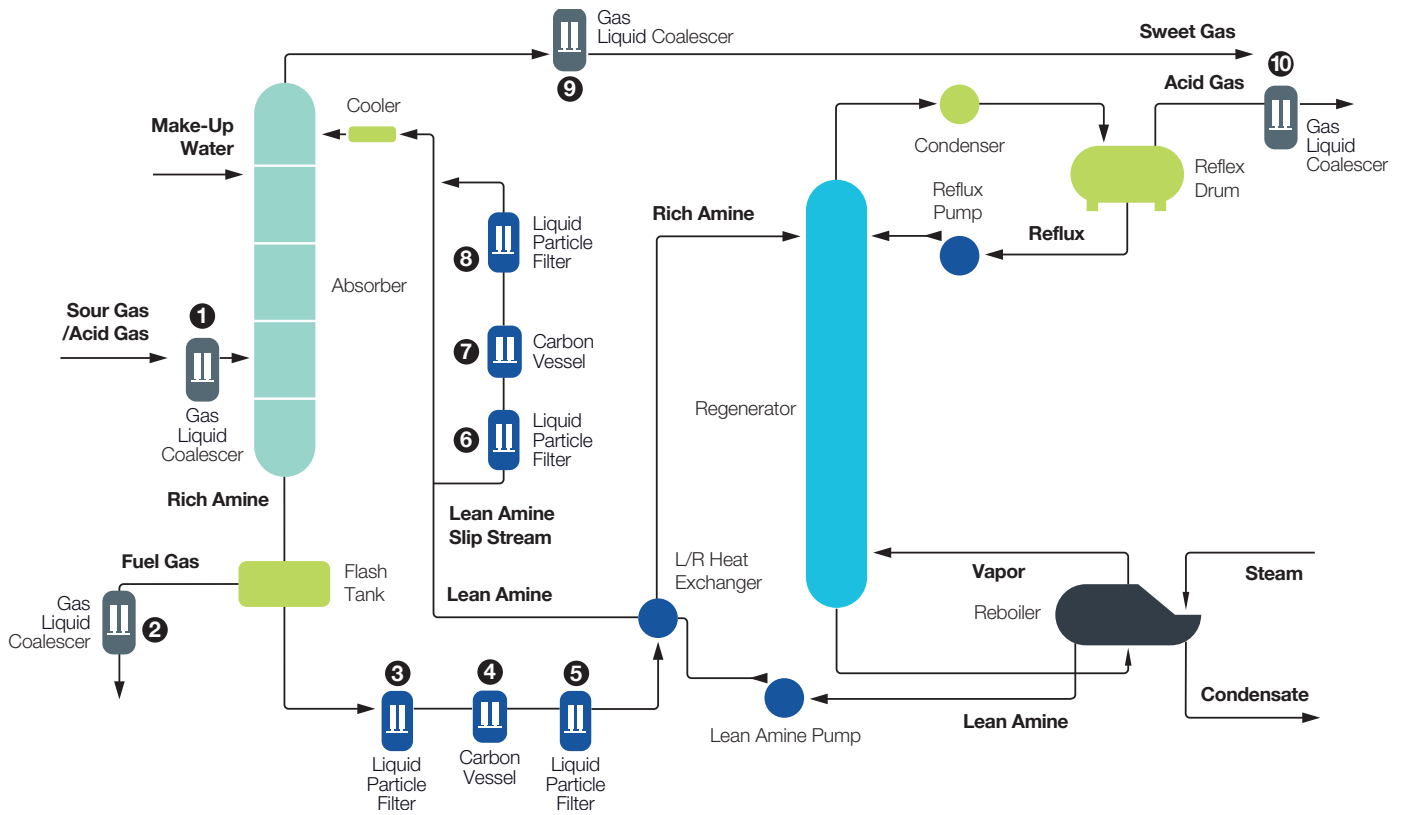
Gas Liquid Coalescer
9
Sweet Gas
10
Acid Gas
Gas Liquid Coalescer
Cooler
Make-Up Water
Condenser
Reflex Drum
Reflux Pump
Rich Amine
Reflux
Liquid Particle Filter
8
Absorber
Sour Gas /Acid Gas
1
7
Carbon Vessel
Gas Liquid Coalescer
6
Liquid Particle Filter
Regenerator
Rich Amine
Lean Amine Slip Stream
Fuel Gas
Flash Tank
L/R Heat Exchanger
Vapor
Steam
Gas Liquid Coalescer
2
Lean Amine
Reboiler
3
4
5
Condensate
Lean Amine Pump
Lean Amine
Liquid Particle Filter
Carbon Vessel
Liquid Particle Filter